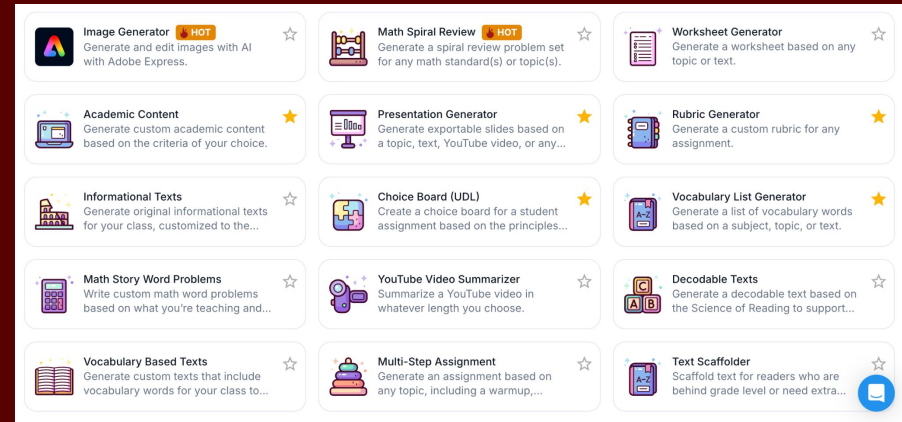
Image Generator HOT
Generate and edit images with AI with Adobe Express.

Math Spiral Review HOT
Generate a spiral review problem set for any math standard(s) or topic(s).

Worksheet Generator
Generate a worksheet based on any topic or text.

Academic Content
Generate custom academic content based on the criteria of your choice.

Presentation Generator
Generate exportable slides based on a topic, text, YouTube video, or any...

Rubric Generator
Generate a custom rubric for any assignment.

Informational Texts
Generate original informational texts for your class, customized to the...

Choice Board (UDL)
Create a choice board for a student assignment based on the principles...

Vocabulary List Generator
Generate a list of vocabulary words based on a subject, topic, or text.

Math Story Word Problems
Write custom math word problems based on what you're teaching and...

YouTube Video Summarizer
Summarize a YouTube video in whatever length you choose.

Decodable Texts
Generate a decodable text based on the Science of Reading to support...

Vocabulary Based Texts
Generate custom texts that include vocabulary words for your class to...

Multi-Step Assignment
Generate an assignment based on any topic, including a warmup,...

Text Scaffolder
Scaffold text for readers who are behind grade level or need extra...